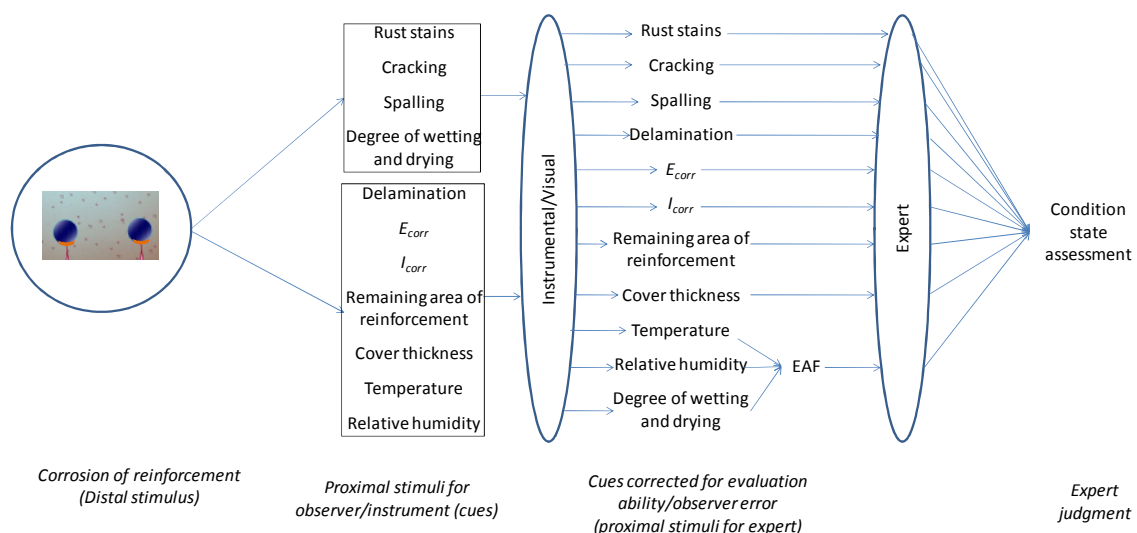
Rust stains

Cracking

Spalling

Degree of wetting and drying

Delamination

$E_{corr}$

$I_{corr}$

Remaining area of reinforcement

Cover thickness

Temperature

Relative humidity

Instrumental/Visual

Rust stains

Cracking

Spalling

Delamination

$E_{corr}$

$I_{corr}$

Remaining area of reinforcement

Cover thickness

Temperature

Relative humidity

Degree of wetting and drying

EAF

Expert

Condition state assessment

Corrosion of reinforcement (Distal stimulus)

Proximal stimuli for observer/instrument (cues)

Cues corrected for evaluation ability/observer error (proximal stimuli for expert)

Expert judgment